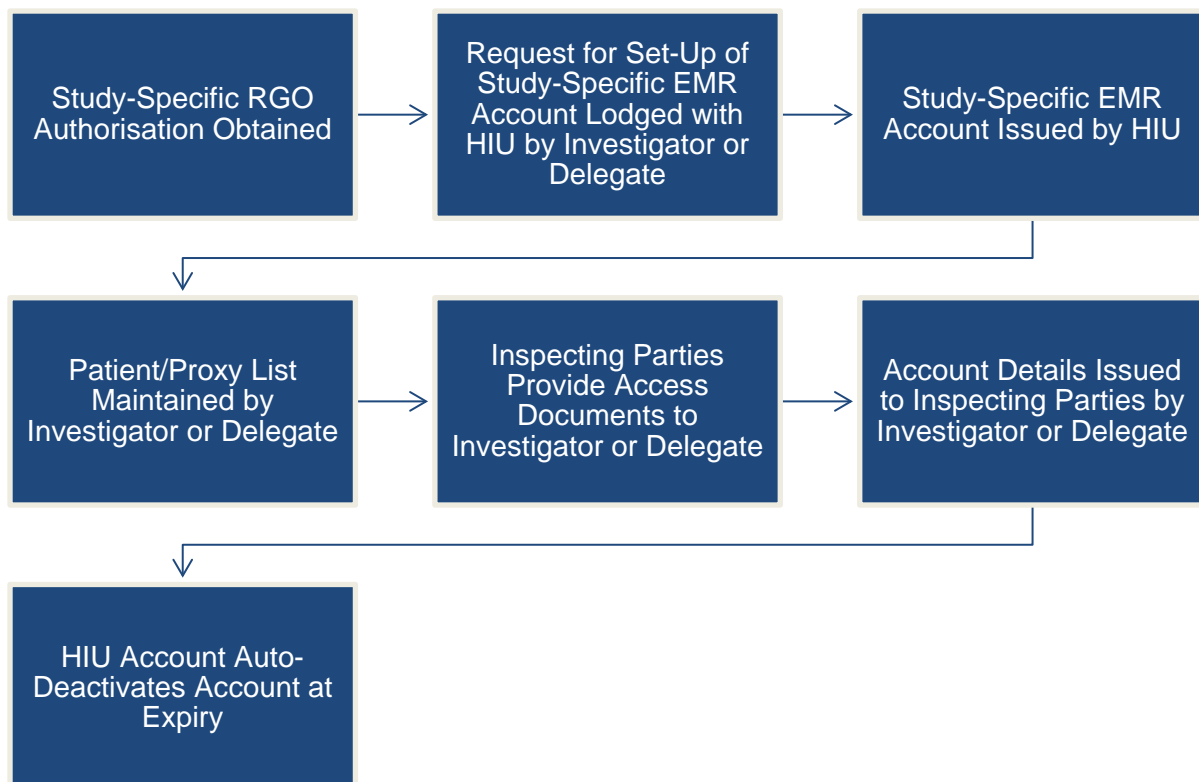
Study-Specific RGO Authorisation Obtained

Request for Set-Up of Study-Specific EMR Account Lodged with HIU by Investigator or Delegate

Study-Specific EMR Account Issued by HIU

Patient/Proxy List Maintained by Investigator or Delegate

Inspecting Parties Provide Access Documents to Investigator or Delegate

Account Details Issued to Inspecting Parties by Investigator or Delegate

HIU Account Auto-Deactivates Account at Expiry